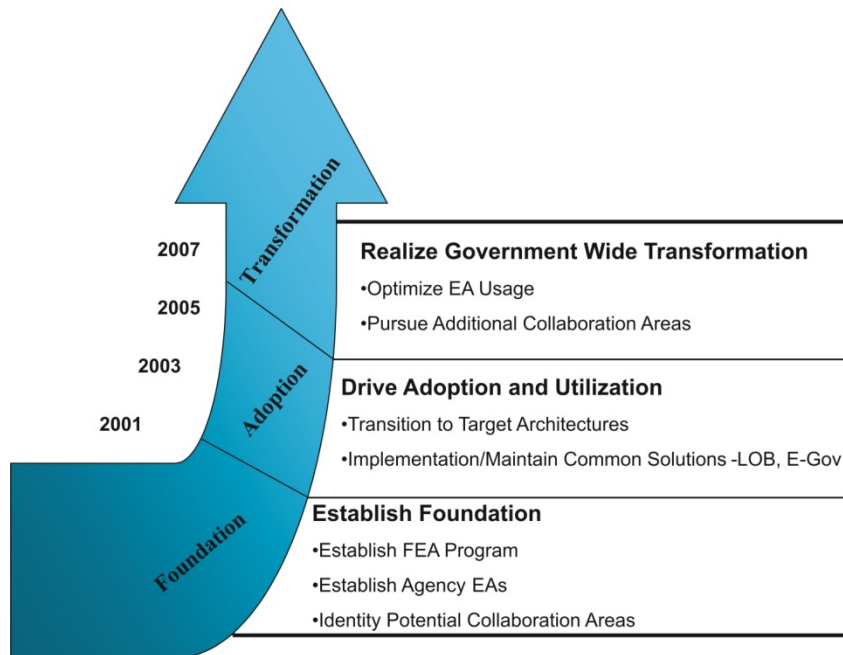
Transformation

2007

2005

2003

2001

Adoption

Foundation

Realize Government Wide Transformation

•Optimize EA Usage

•Pursue Additional Collaboration Areas

Drive Adoption and Utilization

•Transition to Target Architectures

•Implementation/Maintain Common Solutions -LOB, E-Gov

Establish Foundation

•Establish FEA Program

•Establish Agency EAs

•Identity Potential Collaboration Areas